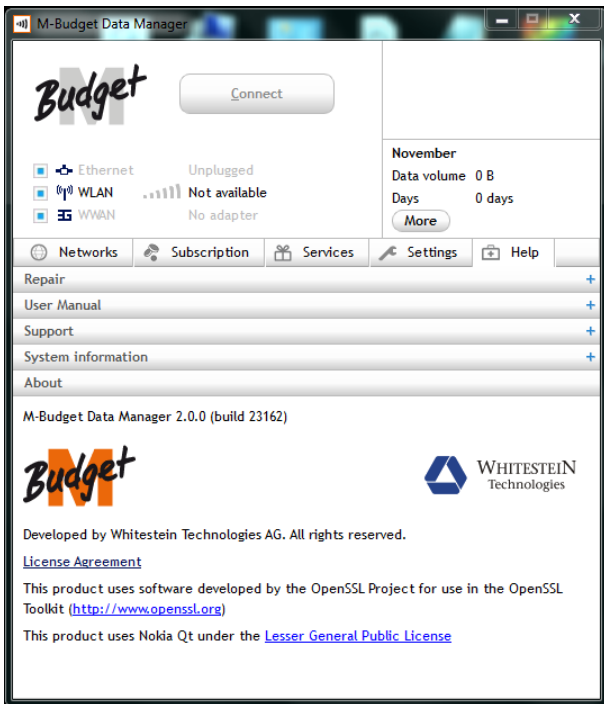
M-Budget Data Manager

M Budget

Connect

Ethernet Unplugged
WLAN Not available
WWAN No adapter

November
Data volume 0 B
Days 0 days
More

Networks | Subscription | Services | Settings | Help

Repair +
User Manual +
Support +
System information +
About

M-Budget Data Manager 2.0.0 (build 23162)

M Budget

WHITESTEIN Technologies

Developed by Whitestein Technologies AG. All rights reserved.

License Agreement

This product uses software developed by the OpenSSL Project for use in the OpenSSL Toolkit (http://www.openssl.org)

This product uses Nokia Qt under the Lesser General Public License